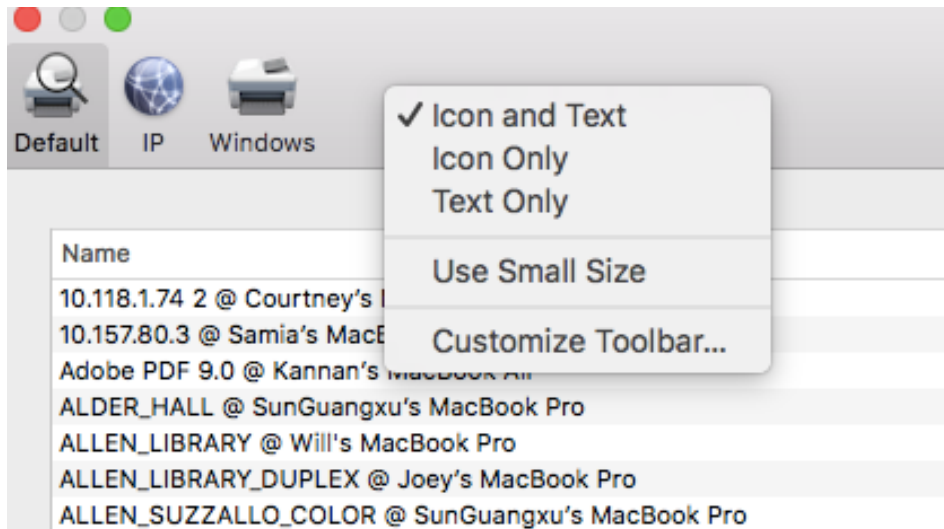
Default IP Windows

✓ Icon and Text
Icon Only
Text Only

Use Small Size

Customize Toolbar...

Name

10.118.1.74 2 @ Courtney's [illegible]
10.157.80.3 @ Samia's MacB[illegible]
Adobe PDF 9.0 @ Kannan's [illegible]
ALDER_HALL @ SunGuangxu's MacBook Pro
ALLEN_LIBRARY @ Will's MacBook Pro
ALLEN_LIBRARY_DUPLEX @ Joey's MacBook Pro
ALLEN_SUZZALLO_COLOR @ SunGuangxu's MacBook Pro